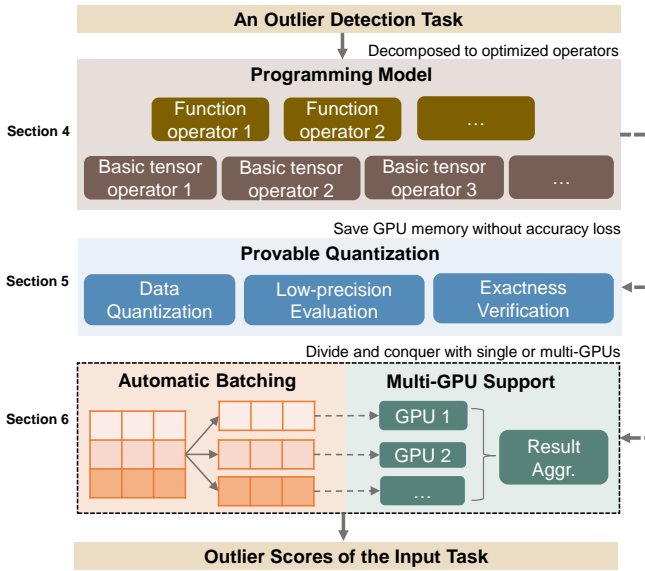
An Outlier Detection Task

Decomposed to optimized operators

Section 4

Programming Model

Function operator 1

Function operator 2

…

Basic tensor operator 1

Basic tensor operator 2

Basic tensor operator 3

…

Save GPU memory without accuracy loss

Section 5

Provable Quantization

Data Quantization

Low-precision Evaluation

Exactness Verification

Divide and conquer with single or multi-GPUs

Section 6

Automatic Batching

Multi-GPU Support

GPU 1

GPU 2

…

Result Aggr.

Outlier Scores of the Input Task